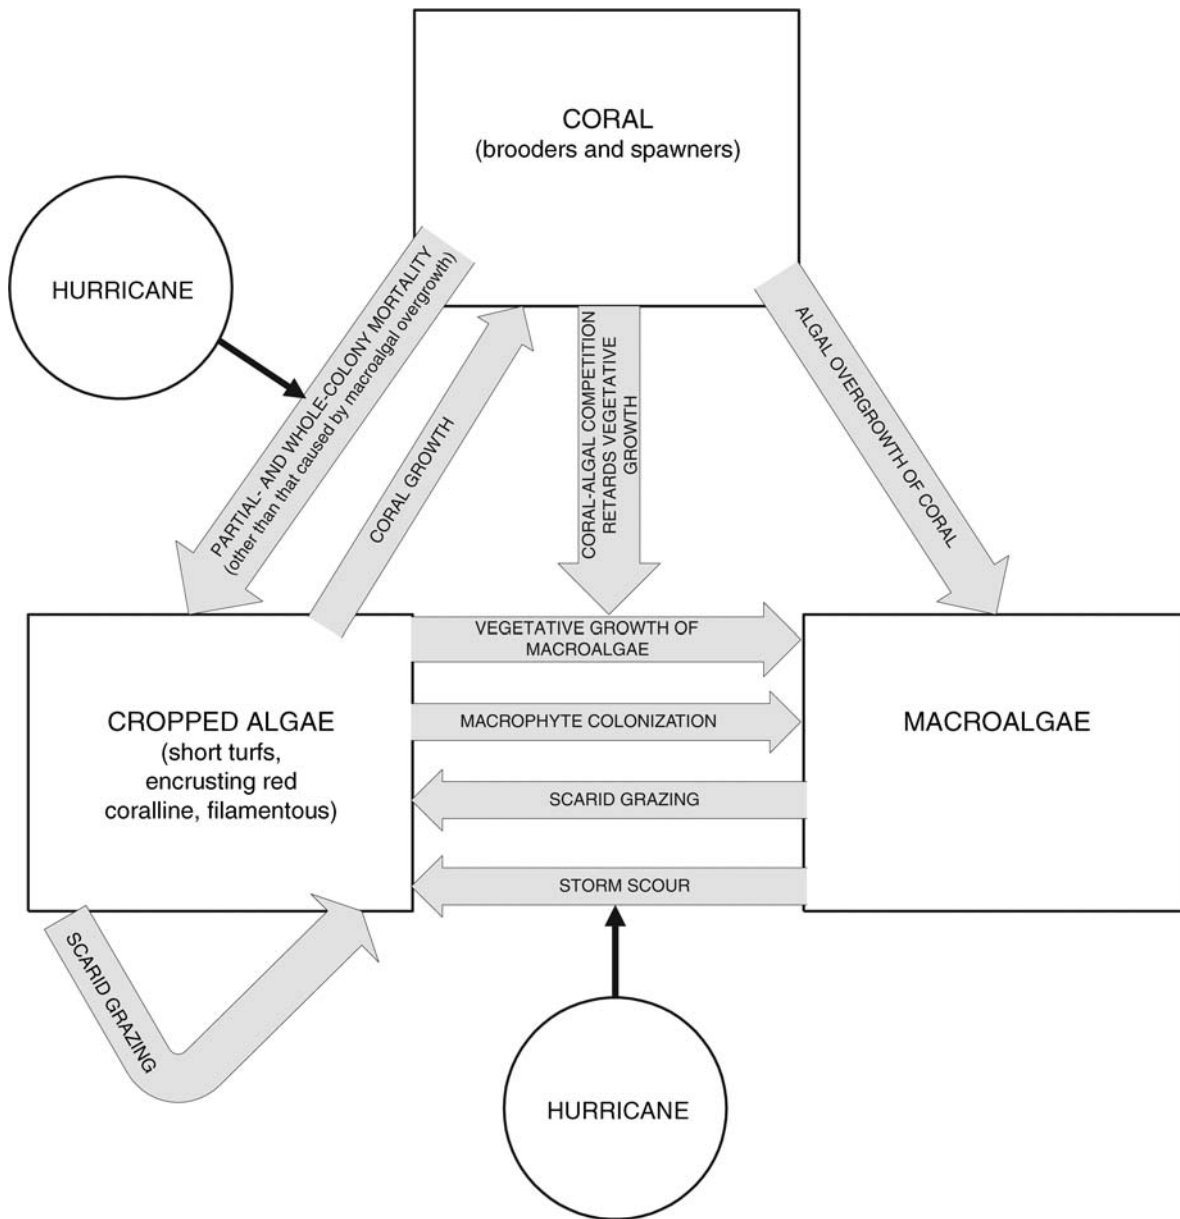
CORAL
(brooders and spawners)

HURRICANE

PARTIAL- AND WHOLE-COLONY MORTALITY
(other than that caused by macroalgal overgrowth)

CORAL GROWTH

CORAL-ALGAL COMPETITION RETARDS VEGETATIVE GROWTH

ALGAL OVERGROWTH OF CORAL

CROPPED ALGAE
(short turfs, encrusting red coralline, filamentous)

VEGETATIVE GROWTH OF MACROALGAE

MACROPHYTE COLONIZATION

SCARID GRAZING

STORM SCOUR

MACROALGAE

SCARID GRAZING

HURRICANE